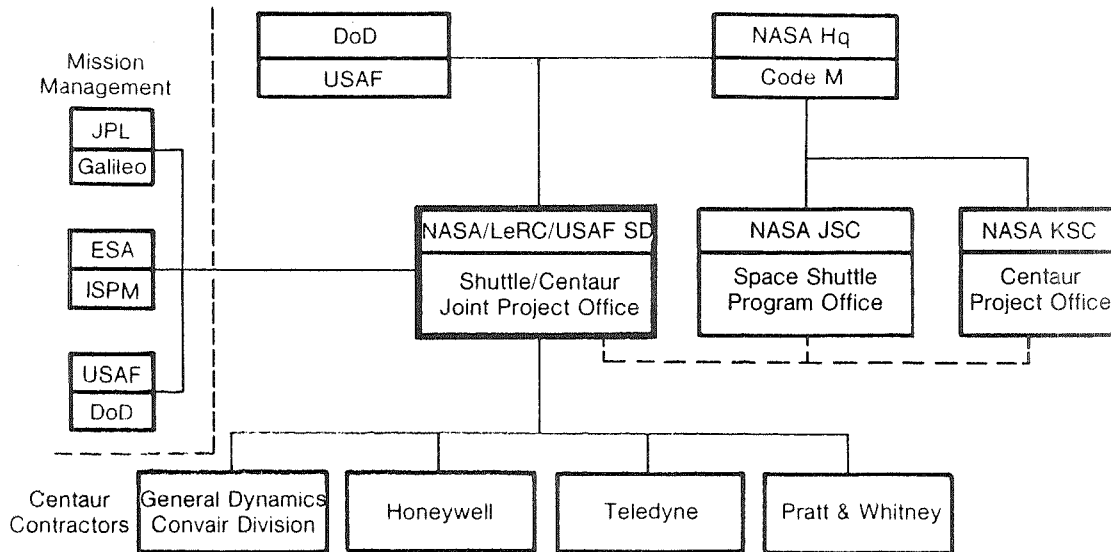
Mission Management

JPL
Galileo

ESA
ISPM

USAF
DoD

DoD
USAF

NASA Hq
Code M

NASA/LeRC/USAF SD
Shuttle/Centaur Joint Project Office

NASA JSC
Space Shuttle Program Office

NASA KSC
Centaur Project Office

Centaur Contractors

General Dynamics Convair Division

Honeywell

Teledyne

Pratt & Whitney